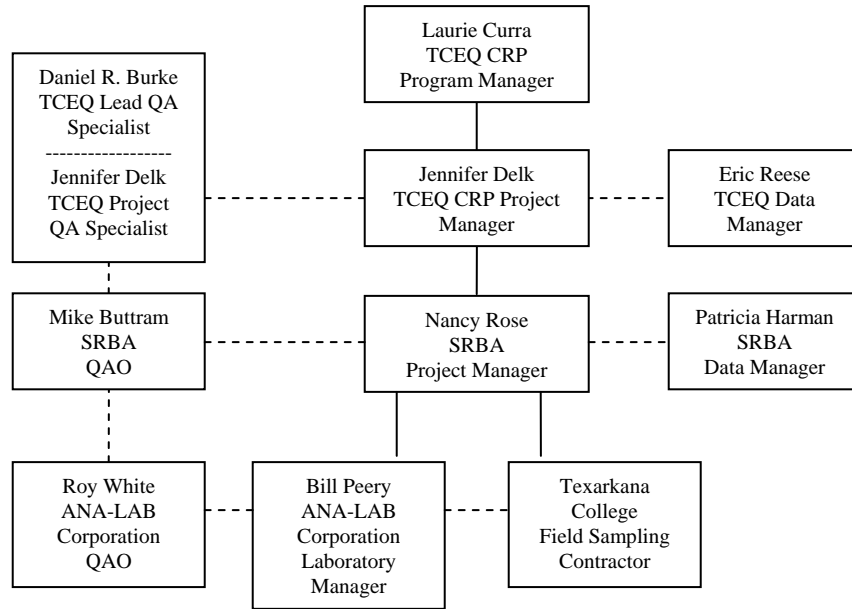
Laurie Curra
TCEQ CRP
Program Manager

Daniel R. Burke
TCEQ Lead QA Specialist
------------------
Jennifer Delk
TCEQ Project QA Specialist

Jennifer Delk
TCEQ CRP Project Manager

Eric Reese
TCEQ Data Manager

Mike Buttram
SRBA
QAO

Nancy Rose
SRBA
Project Manager

Patricia Harman
SRBA
Data Manager

Roy White
ANA-LAB Corporation
QAO

Bill Peery
ANA-LAB Corporation
Laboratory Manager

Texarkana College
Field Sampling Contractor